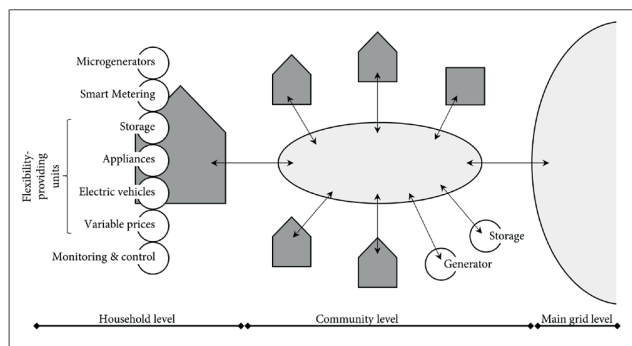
Microgenerators
Smart Metering
Storage
Appliances
Electric vehicles
Variable prices
Monitoring & control

Flexibility-providing units

Storage
Generator

Household level
Community level
Main grid level